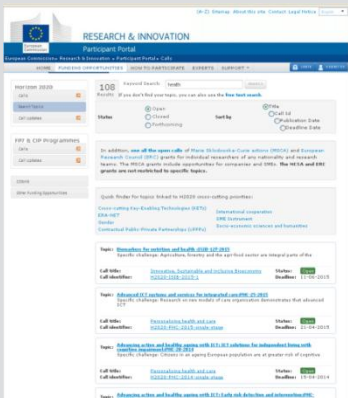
EN ES Sitemap About this site Contact Legal Notice

RESEARCH & INNOVATION
Participant Portal

European Commission > Research & Innovation > Participant Portal > Calls

HOME FUNDING OPPORTUNITIES HOW TO PARTICIPATE EXPERTS SUPPORT

Horizon 2020
Calls
Search Topics
Call updates

FP7 & CIP Programmes
Calls
Call updates

Other
Other Funding Opportunities

108 Results
Keyword Search: health
If you don't find your topic, you can also use the free text search.

Status
Open
Closed
Forthcoming

Sort by
Title
Call Id
Publication Date
Deadline Date

In addition, see all the open calls of Marie Skłodowska-Curie actions (MSCA) and European Research Council (ERC) grants for individual researchers of any nationality and research teams. The MSCA grants include opportunities for companies and SMEs. The MSCA and ERC grants are not restricted to specific topics.

Quick finder for topics linked to H2020 cross-cutting priorities:
Cross-cutting Key Enabling Technologies (KETs)
ERA-NET
Gender
Contractual Public Private Partnerships (cPPPs)
International cooperation
SME Instrument
Socio-economic sciences and humanities

Topic: Biomarkers for nutrition and health -ISIB-12-2015
Specific challenge: Agriculture, forestry and the agri-food sector are integral parts of the

Call title: Innovative, Sustainable and Inclusive Bioeconomy
Call identifier: H2020-ISIB-2015-1
Status: Open
Deadline: 12-06-2015

Topic: Advanced ICT systems and services for integrated care-PHC-25-2015
Specific challenge: Research on new models of care organisation demonstrates that advanced ICT

Call title: Personalising health and care
Call identifier: H2020-PHC-2015-single-stage
Status: Open
Deadline: 21-04-2015

Topic: Advancing active and healthy ageing with ICT: ICT solutions for independent living with cognitive impairment-PHC-20-2014
Specific challenge: Citizens in an ageing European population are at greater risk of cognitive

Call title: Personalising health and care
Call identifier: H2020-PHC-2014-single-stage
Status: Open
Deadline: 15-04-2014

Topic: Advancing active and healthy ageing with ICT: Early risk detection and intervention-PHC-